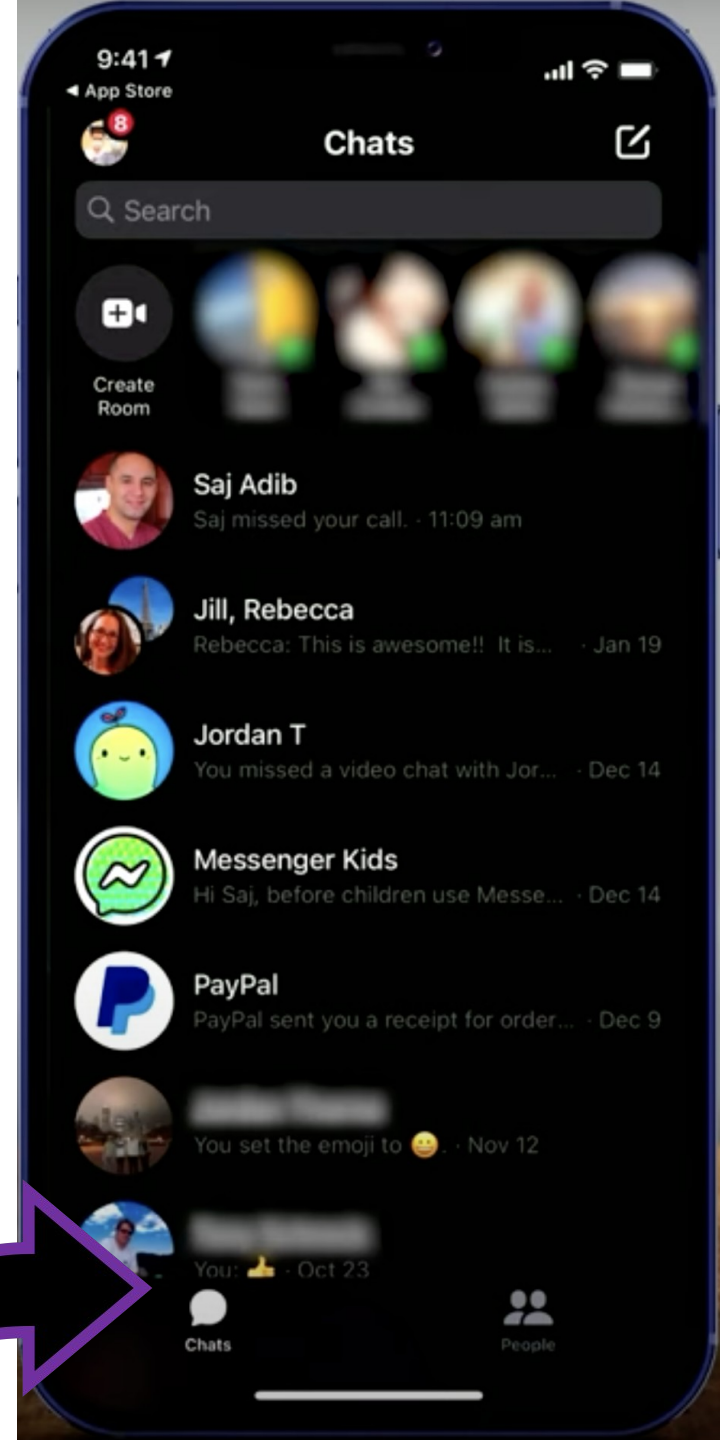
9:41
◂ App Store

8

Chats

Search

Create Room

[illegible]

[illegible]

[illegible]

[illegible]

Saj Adib
Saj missed your call. · 11:09 am

Jill, Rebecca
Rebecca: This is awesome!! It is... · Jan 19

Jordan T
You missed a video chat with Jor... · Dec 14

Messenger Kids
Hi Saj, before children use Messe... · Dec 14

PayPal
PayPal sent you a receipt for order... · Dec 9

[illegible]
You set the emoji to 😀. · Nov 12

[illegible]
You: 👍 · Oct 23

Chats

People